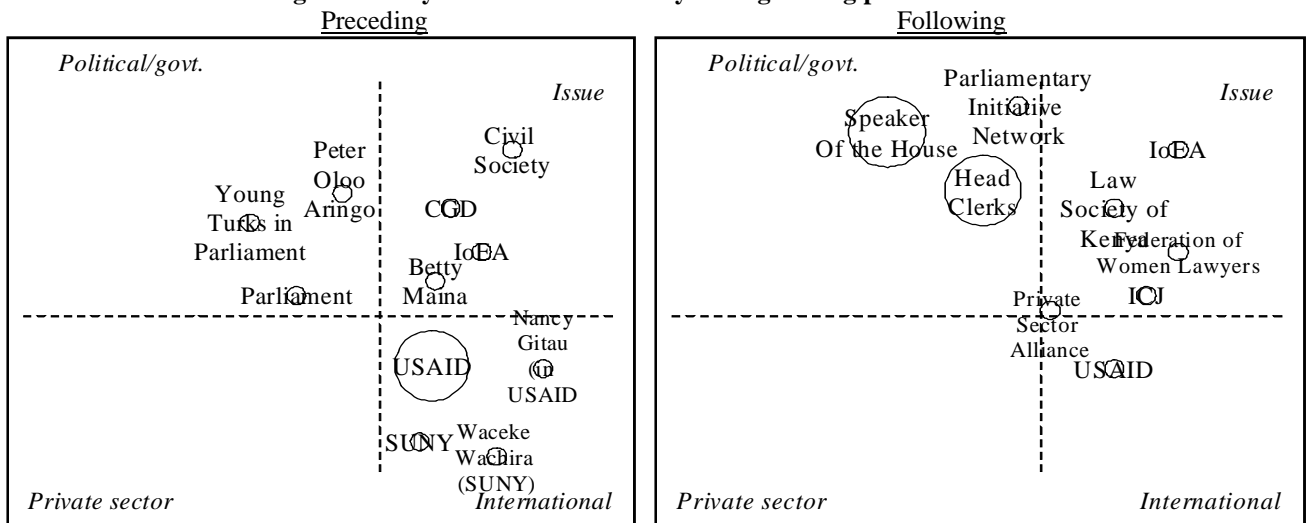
Preceding

Political/govt.

Issue

Civil Society

Peter Oloo Aringo

Young Turks in Parliament

CGD

IoEA

Betty Maina

Parliament

Nancy Gitau (at USAID

USAID

SUNY

Waceke Wachira (SUNY)

Private sector

International

Following

Political/govt.

Parliamentary Initiative Network

Issue

Speaker Of the House

IoEA

Head Clerks

Law Society of Kenya

Federation of Women Lawyers

Private Sector Alliance

ICJ

USAID

Private sector

International